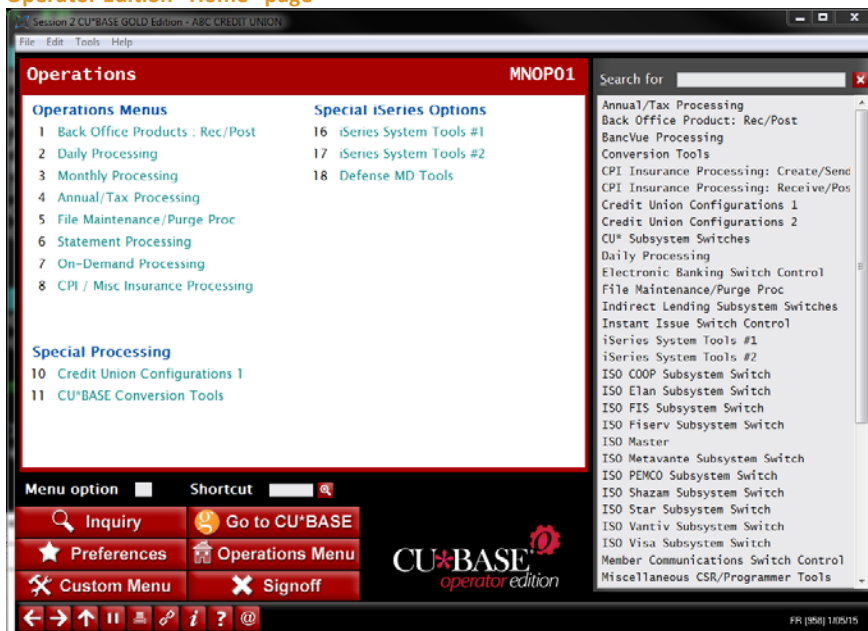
Operator Edition "Home" page

Session 2 CU*BASE GOLD Edition - ABC CREDIT UNION

File Edit Tools Help

Operations MNOP01

Operations Menus
1 Back Office Products : Rec/Post
2 Daily Processing
3 Monthly Processing
4 Annual/Tax Processing
5 File Maintenance/Purge Proc
6 Statement Processing
7 On-Demand Processing
8 CPI / Misc Insurance Processing

Special iSeries Options
16 iSeries System Tools #1
17 iSeries System Tools #2
18 Defense MD Tools

Special Processing
10 Credit Union Configurations 1
11 CU*BASE Conversion Tools

Search for

Annual/Tax Processing
Back Office Product: Rec/Post
BancVue Processing
Conversion Tools
CPI Insurance Processing: Create/Send
CPI Insurance Processing: Receive/Pos
Credit Union Configurations 1
Credit Union Configurations 2
CU* Subsystem Switches
Daily Processing
Electronic Banking Switch Control
File Maintenance/Purge Proc
Indirect Lending Subsystem Switches
Instant Issue Switch Control
iSeries System Tools #1
iSeries System Tools #2
ISO COOP Subsystem Switch
ISO Elan Subsystem Switch
ISO FIS Subsystem Switch
ISO Fiserv Subsystem Switch
ISO Master
ISO Metavante Subsystem Switch
ISO PEMCO Subsystem Switch
ISO Shazam Subsystem Switch
ISO Star Subsystem Switch
ISO Vantiv Subsystem Switch
ISO Visa Subsystem Switch
Member Communications Switch Control
Miscellaneous CSR/Programmer Tools

Menu option Shortcut

Inquiry
Go to CU*BASE
Preferences
Operations Menu
Custom Menu
Signoff

CU*BASE operator edition

FR [958] 1/05/15